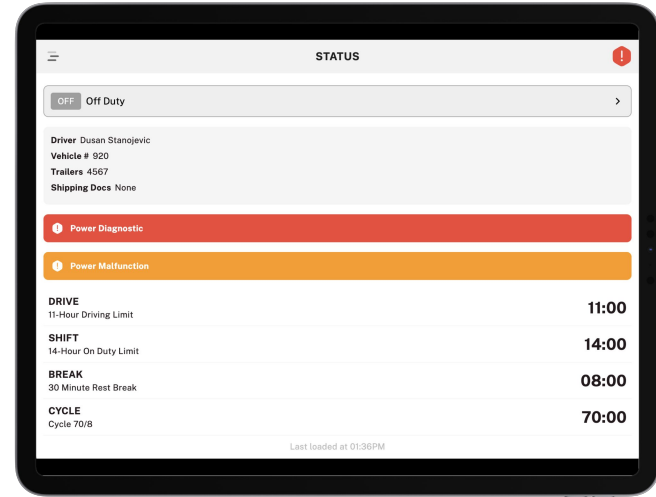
STATUS

!

OFF Off Duty

>

Driver Dusan Stanojevic
Vehicle # 920
Trailers 4567
Shipping Docs None

! Power Diagnostic

! Power Malfunction

DRIVE
11-Hour Driving Limit
11:00

SHIFT
14-Hour On Duty Limit
14:00

BREAK
30 Minute Rest Break
08:00

CYCLE
Cycle 70/8
70:00

Last loaded at 01:36PM